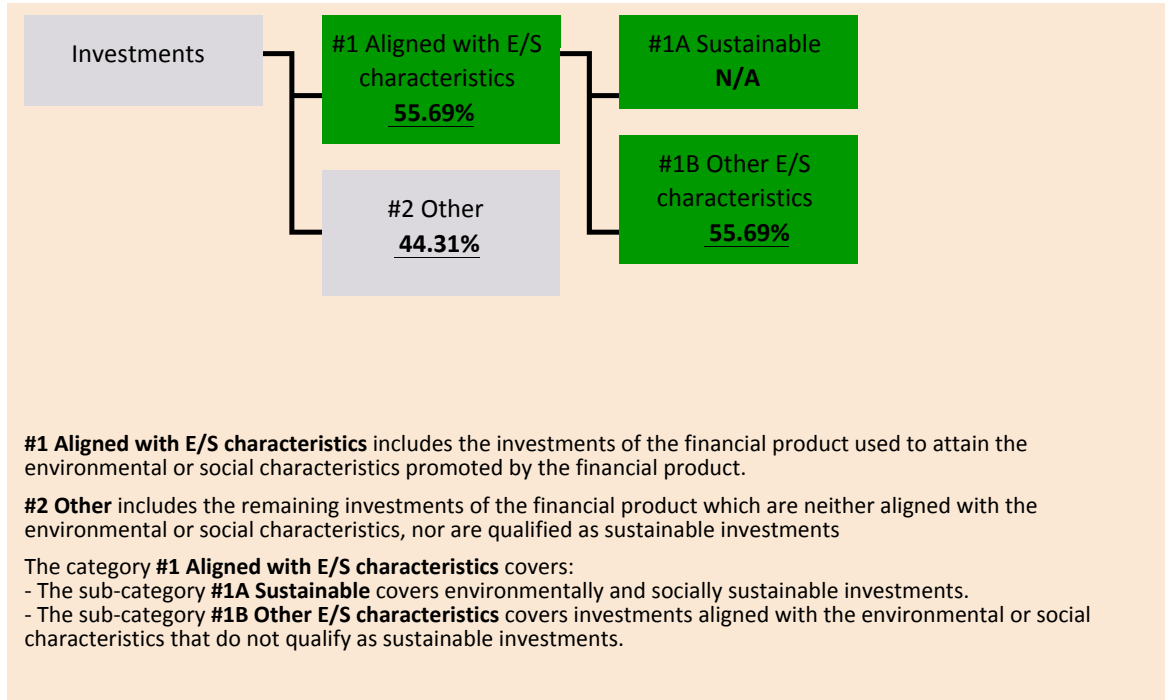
Investments

#1 Aligned with E/S characteristics
55.69%

#2 Other
44.31%

#1A Sustainable
N/A

#1B Other E/S characteristics
55.69%

**#1 Aligned with E/S characteristics** includes the investments of the financial product used to attain the environmental or social characteristics promoted by the financial product.

**#2 Other** includes the remaining investments of the financial product which are neither aligned with the environmental or social characteristics, nor are qualified as sustainable investments

The category **#1 Aligned with E/S characteristics** covers:
- The sub-category **#1A Sustainable** covers environmentally and socially sustainable investments.
- The sub-category **#1B Other E/S characteristics** covers investments aligned with the environmental or social characteristics that do not qualify as sustainable investments.